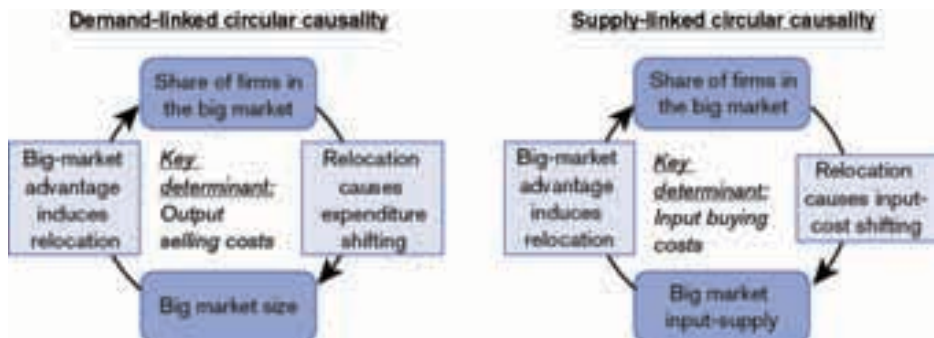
Demand-linked circular causality

Share of firms in the big market

Relocation causes expenditure shifting

Big market size

Big-market advantage induces relocation

Key determinant: Output selling costs

Supply-linked circular causality

Share of firms in the big market

Relocation causes input-cost shifting

Big market input-supply

Big-market advantage induces relocation

Key determinant: Input buying costs